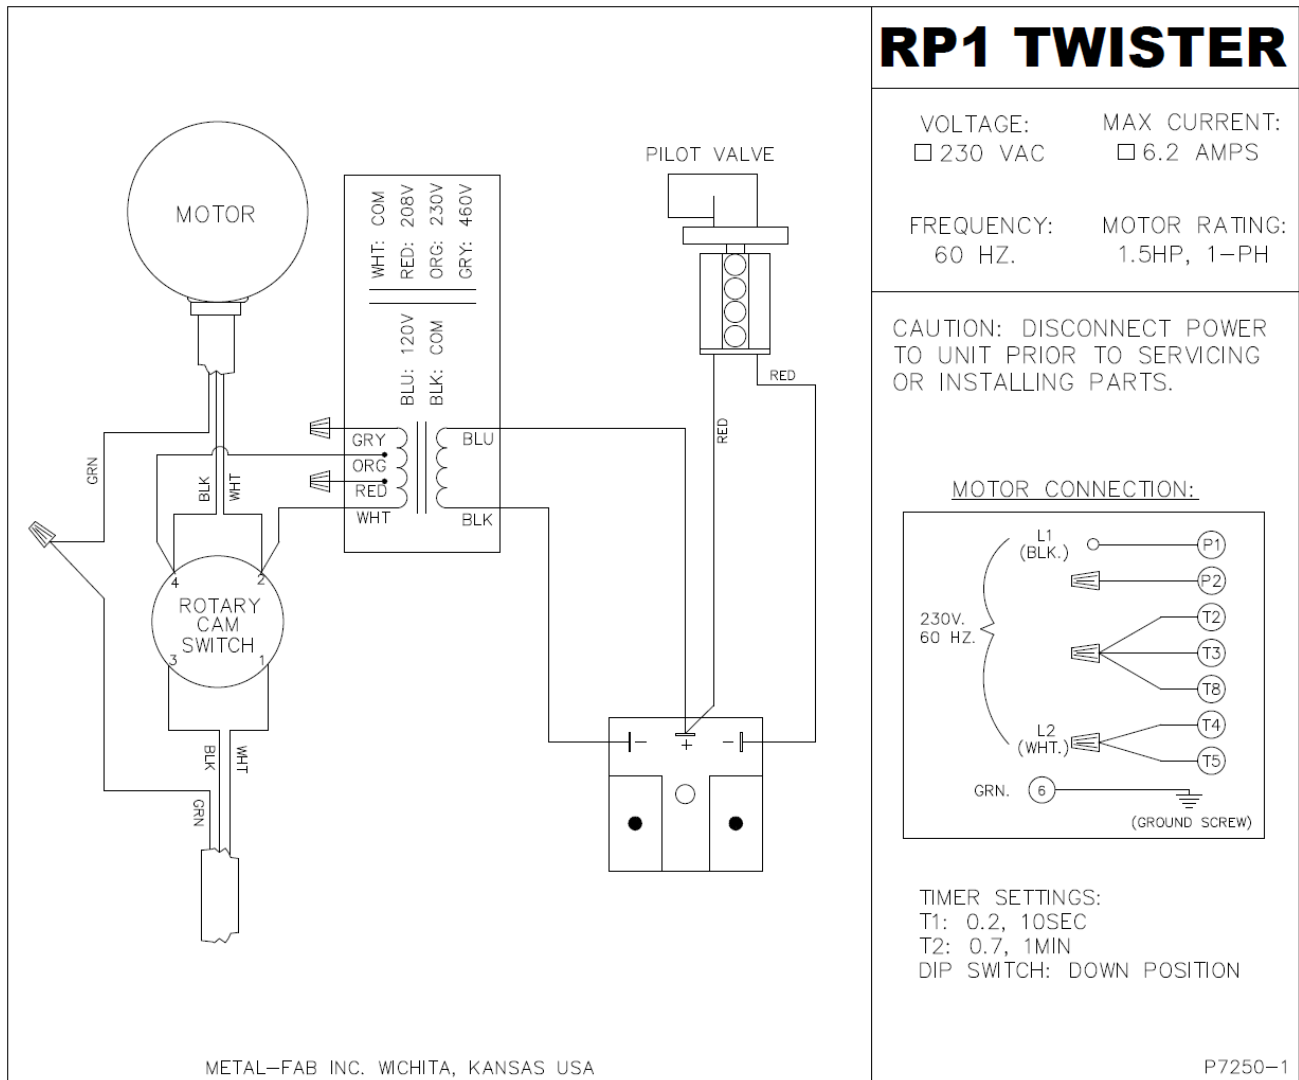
RP1 TWISTER

VOLTAGE:
☐ 230 VAC

MAX CURRENT:
☐ 6.2 AMPS

FREQUENCY:
60 HZ.

MOTOR RATING:
1.5HP, 1–PH

CAUTION: DISCONNECT POWER TO UNIT PRIOR TO SERVICING OR INSTALLING PARTS.

MOTOR

PILOT VALVE

WHT: COM
RED: 208V
ORG: 230V
GRY: 460V

BLU: 120V
BLK: COM

GRY
ORG
RED
WHT
BLU
BLK

RED
RED

GRN
BLK
WHT

4
2
ROTARY CAM SWITCH
3
1

BLK
WHT
GRN

–
+
–

MOTOR CONNECTION:

L1
(BLK.)
P1
P2
230V.
60 HZ.
T2
T3
T8
L2
(WHT.)
T4
T5
GRN.
6
(GROUND SCREW)

TIMER SETTINGS:
T1: 0.2, 10SEC
T2: 0.7, 1MIN
DIP SWITCH: DOWN POSITION

METAL–FAB INC. WICHITA, KANSAS USA

P7250–1